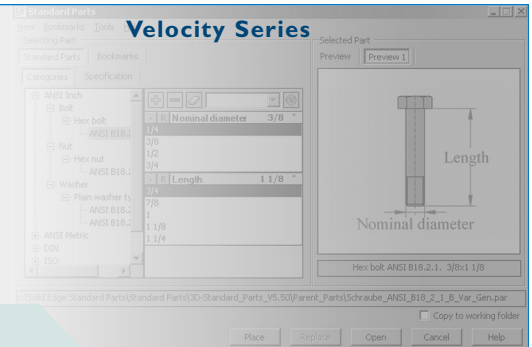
Standard Parts

View Bookmarks Tools

Velocity Series

Selecting Part

Standard Parts Bookmarks

Categories Specification

ANSI Inch
Bolt
Hex bolt
ANSI B18.
Nut
Hex nut
ANSI B18.
Washer
Plain washer ty
ANSI B18.
ANSI B18.
ANSI B18.
ANSI Metric
DIN
ISO

Nominal diameter 3/8
1/4
3/8
1/2
3/4

Length 1 1/8
3/4
7/8
1
1 1/8
1 1/4

Selected Part

Preview Preview 1

Length

Nominal diameter

Hex bolt ANSI B18.2.1. 3/8x1 1/8

Solid Edge Standard Parts\Standard Parts\3D-Standard_Parts_V5.50\Parent_Parts\Schraube_ANSI_B18_2_1_B_Var_Gen.par

Copy to working folder

Place Replace Open Cancel Help